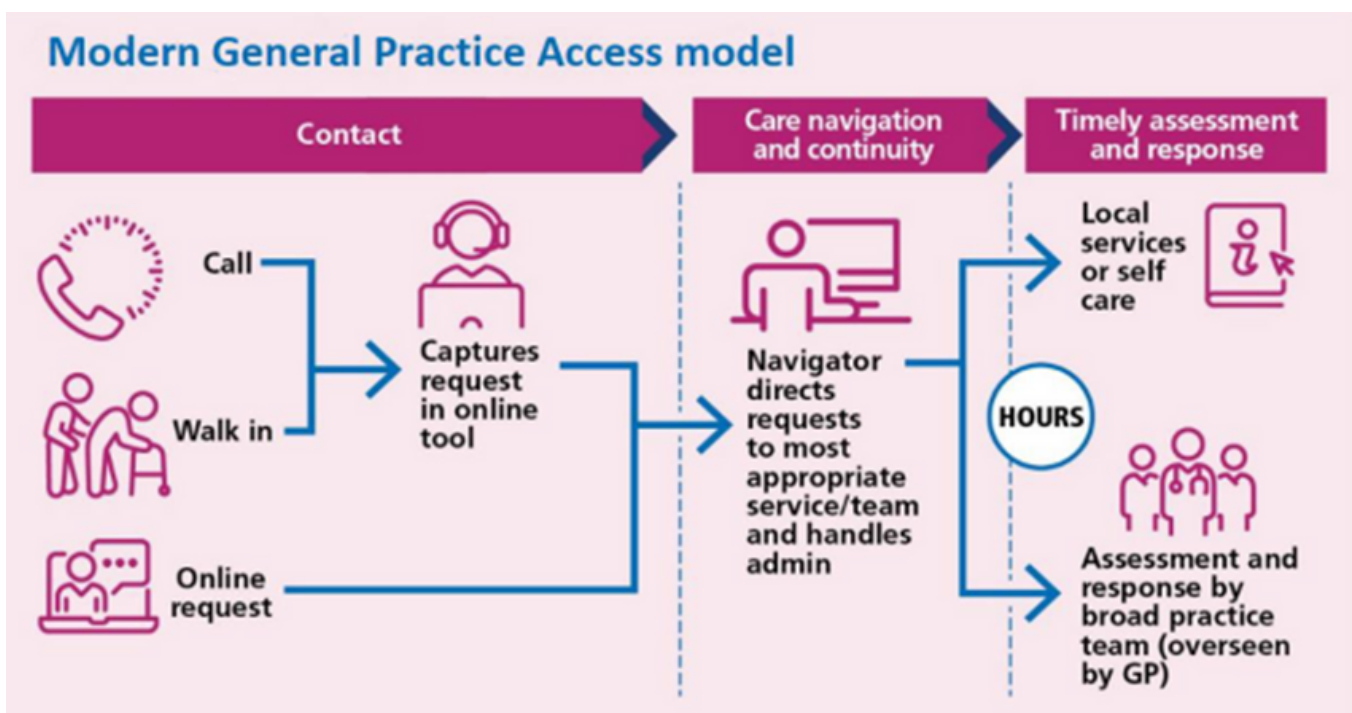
Modern General Practice Access model

Contact

Care navigation and continuity

Timely assessment and response

Call

Walk in

Online request

Captures request in online tool

Navigator directs requests to most appropriate service/team and handles admin

Local services or self care

HOURS

Assessment and response by broad practice team (overseen by GP)